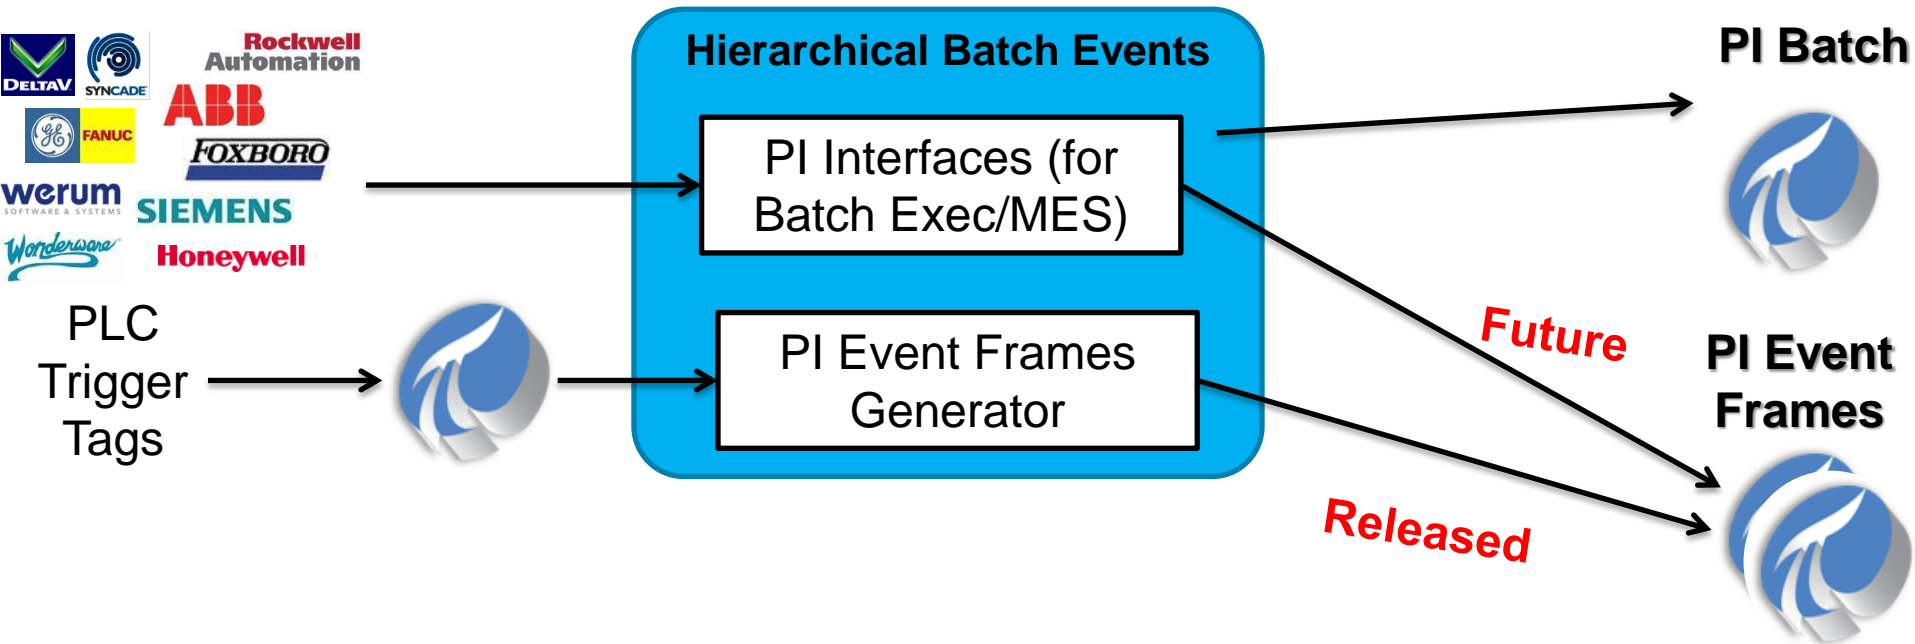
DELTAV
SYNCADE
Rockwell Automation
GE FANUC
ABB
FOXBORO
werum SOFTWARE & SYSTEMS
SIEMENS
Wonderware
Honeywell

PLC Trigger Tags

Hierarchical Batch Events

PI Interfaces (for Batch Exec/MES)

PI Event Frames Generator

PI Batch

Future

PI Event Frames

Released